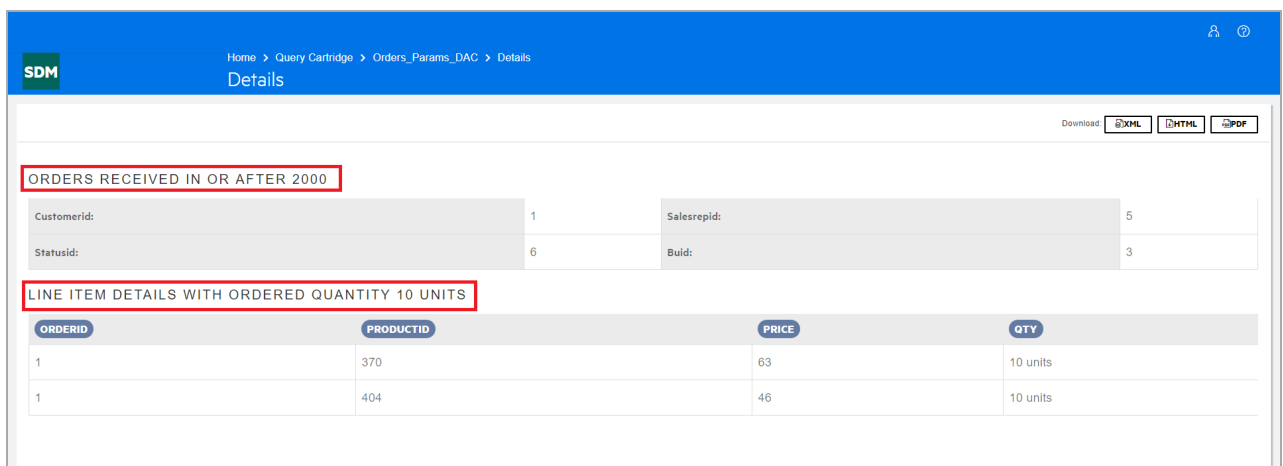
SDM

Home > Query Cartridge > Orders_Params_DAC > Details

Details

Download: XML HTML PDF

ORDERS RECEIVED IN OR AFTER 2000

| Customerid: | 1 | Salesrepid: | 5 |
|---|---|---|---|
| Statusid: | 6 | Buid: | 3 |

LINE ITEM DETAILS WITH ORDERED QUANTITY 10 UNITS

| ORDERID | PRODUCTID | PRICE | QTY |
|---|---|---|---|
| 1 | 370 | 63 | 10 units |
| 1 | 404 | 46 | 10 units |